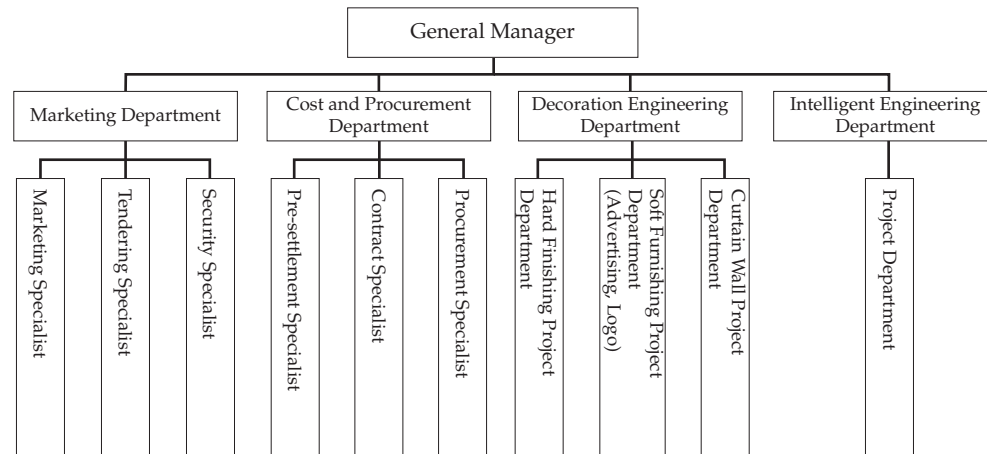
General Manager

Marketing Department

Cost and Procurement Department

Decoration Engineering Department

Intelligent Engineering Department

Marketing Specialist

Tendering Specialist

Security Specialist

Pre-settlement Specialist

Contract Specialist

Procurement Specialist

Hard Finishing Project Department

Soft Furnishing Project Department (Advertising, Logo)

Curtain Wall Project Department

Project Department